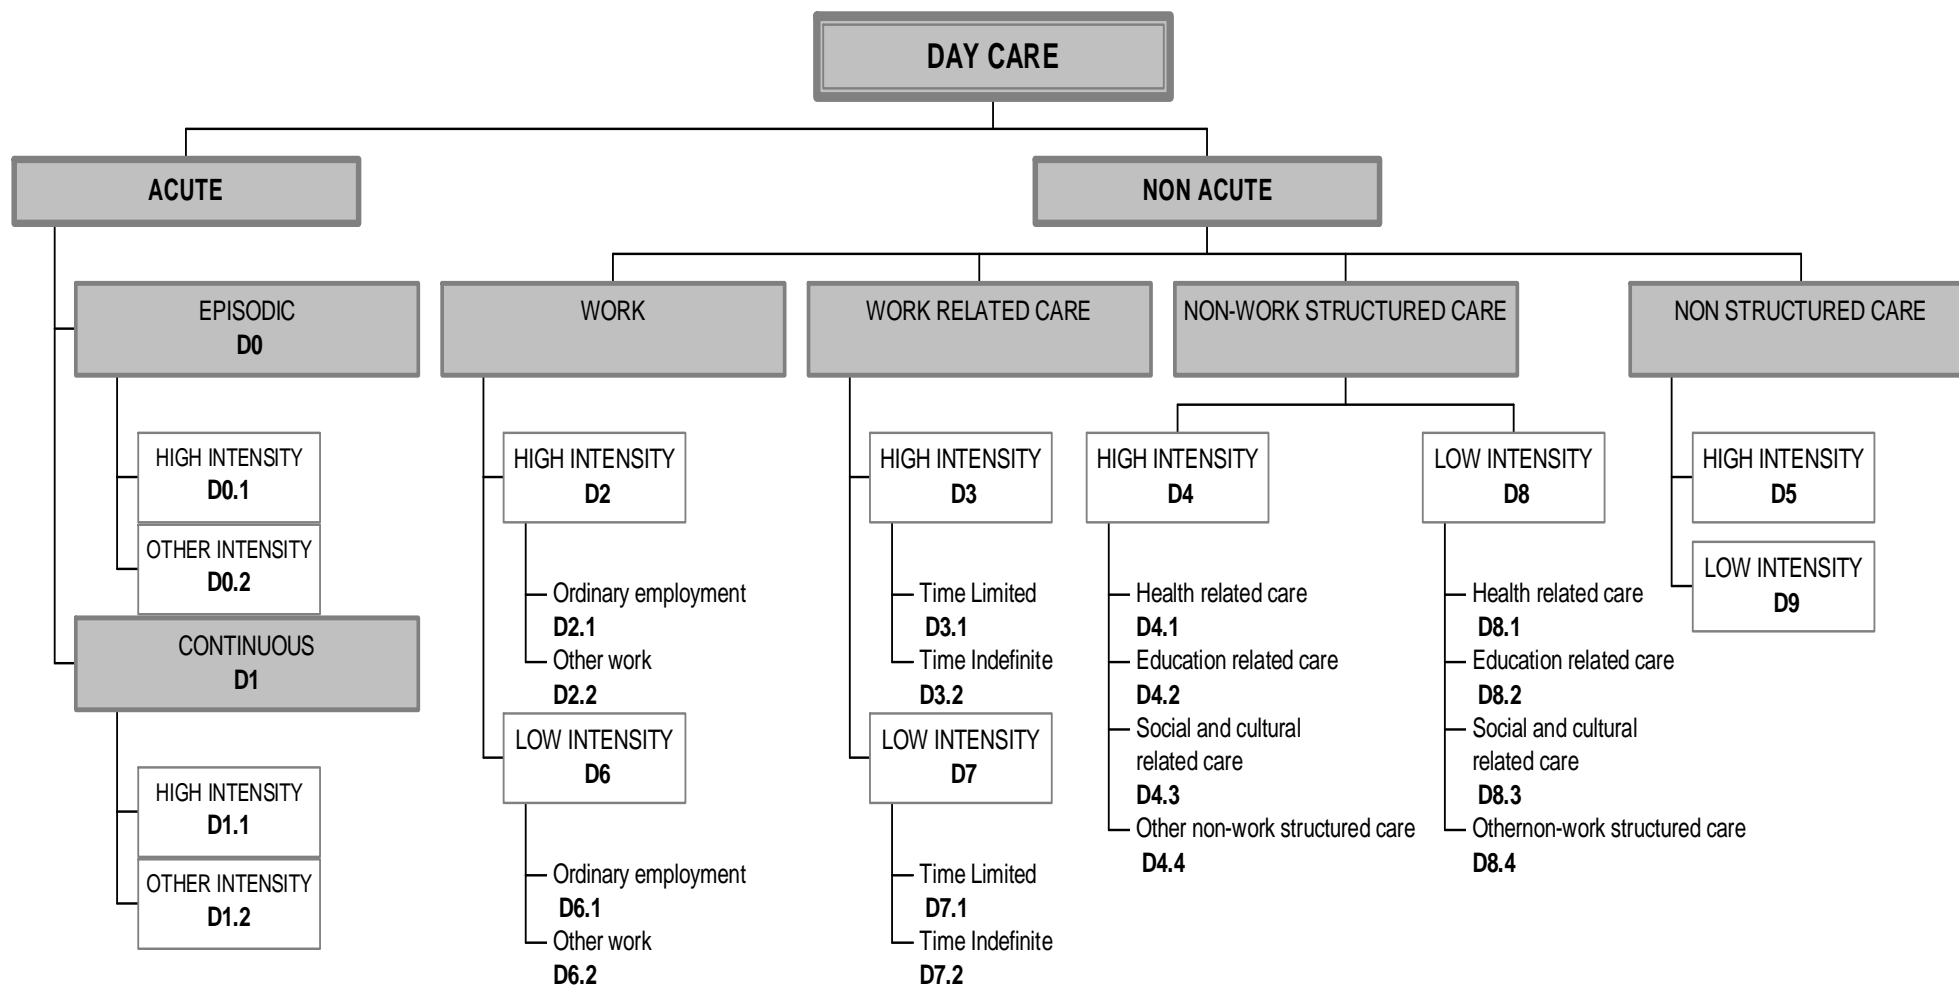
DAY CARE

ACUTE

NON ACUTE

EPISODIC
D0

HIGH INTENSITY
D0.1

OTHER INTENSITY
D0.2

CONTINUOUS
D1

HIGH INTENSITY
D1.1

OTHER INTENSITY
D1.2

WORK

HIGH INTENSITY
D2

Ordinary employment
D2.1
Other work
D2.2

LOW INTENSITY
D6

Ordinary employment
D6.1
Other work
D6.2

WORK RELATED CARE

HIGH INTENSITY
D3

Time Limited
D3.1
Time Indefinite
D3.2

LOW INTENSITY
D7

Time Limited
D7.1
Time Indefinite
D7.2

NON-WORK STRUCTURED CARE

HIGH INTENSITY
D4

Health related care
D4.1
Education related care
D4.2
Social and cultural related care
D4.3
Other non-work structured care
D4.4

LOW INTENSITY
D8

Health related care
D8.1
Education related care
D8.2
Social and cultural related care
D8.3
Othernon-work structured care
D8.4

NON STRUCTURED CARE

HIGH INTENSITY
D5

LOW INTENSITY
D9